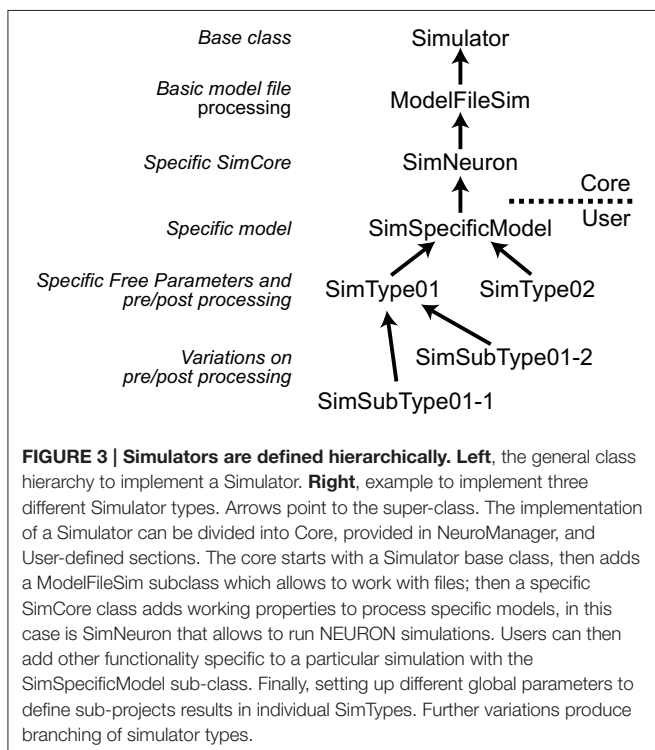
Base class

Simulator

Basic model file processing

ModelFileSim

Specific SimCore

SimNeuron

Core

User

Specific model

SimSpecificModel

Specific Free Parameters and pre/post processing

SimType01

SimType02

Variations on pre/post processing

SimSubType01-2

SimSubType01-1

**FIGURE 3 | Simulators are defined hierarchically. Left**, the general class hierarchy to implement a Simulator. **Right**, example to implement three different Simulator types. Arrows point to the super-class. The implementation of a Simulator can be divided into Core, provided in NeuroManager, and User-defined sections. The core starts with a Simulator base class, then adds a ModelFileSim subclass which allows to work with files; then a specific SimCore class adds working properties to process specific models, in this case is SimNeuron that allows to run NEURON simulations. Users can then add other functionality specific to a particular simulation with the SimSpecificModel sub-class. Finally, setting up different global parameters to define sub-projects results in individual SimTypes. Further variations produce branching of simulator types.